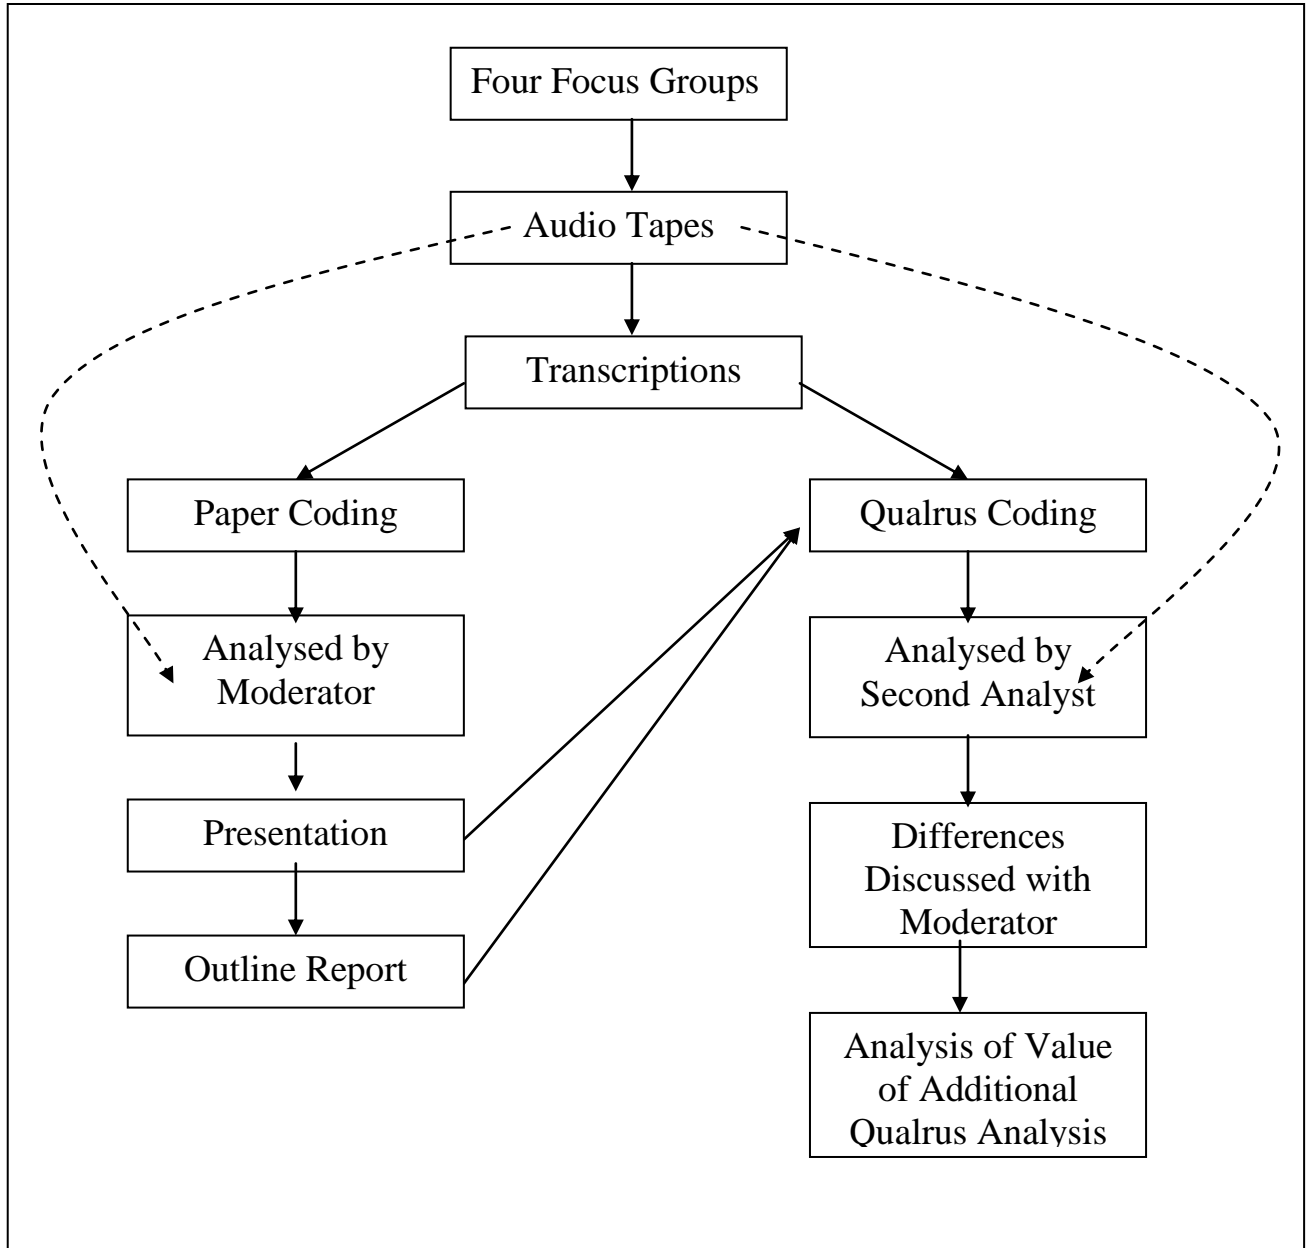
Four Focus Groups

Audio Tapes

Transcriptions

Paper Coding

Qualrus Coding

Analysed by Moderator

Analysed by Second Analyst

Presentation

Outline Report

Differences Discussed with Moderator

Analysis of Value of Additional Qualrus Analysis